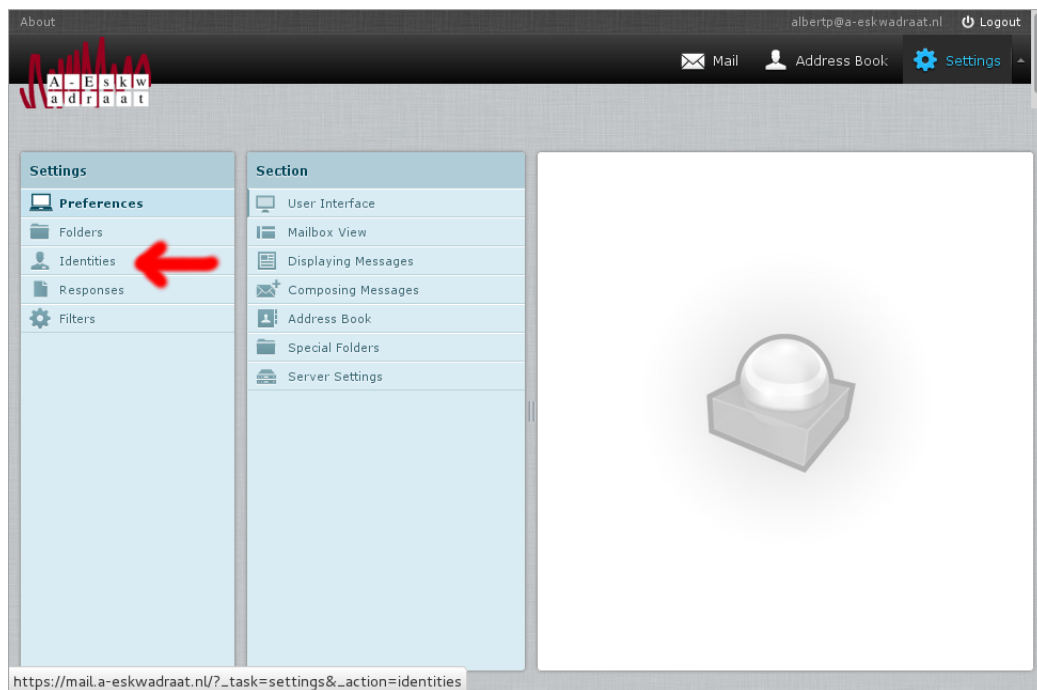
About

albertp@a-eskwadraat.nl Logout

A - E s k w
a d r a a t

Mail Address Book Settings

Settings
Preferences
Folders
Identities
Responses
Filters

Section
User Interface
Mailbox View
Displaying Messages
Composing Messages
Address Book
Special Folders
Server Settings

https://mail.a-eskwadraat.nl/?_task=settings&_action=identities